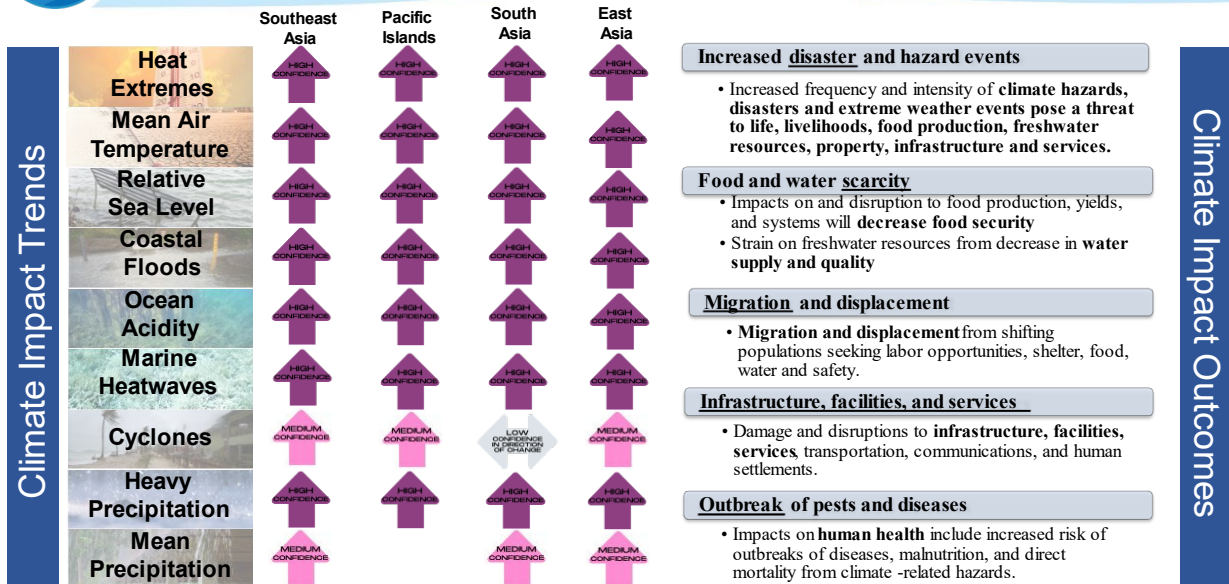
Climate Impact Trends

| | Southeast Asia | Pacific Islands | South Asia | East Asia |
|---|---|---|---|---|
| Heat Extremes | HIGH CONFIDENCE | HIGH CONFIDENCE | HIGH CONFIDENCE | HIGH CONFIDENCE |
| Mean Air Temperature | HIGH CONFIDENCE | HIGH CONFIDENCE | HIGH CONFIDENCE | HIGH CONFIDENCE |
| Relative Sea Level | HIGH CONFIDENCE | HIGH CONFIDENCE | HIGH CONFIDENCE | HIGH CONFIDENCE |
| Coastal Floods | HIGH CONFIDENCE | HIGH CONFIDENCE | HIGH CONFIDENCE | HIGH CONFIDENCE |
| Ocean Acidity | HIGH CONFIDENCE | HIGH CONFIDENCE | HIGH CONFIDENCE | HIGH CONFIDENCE |
| Marine Heatwaves | HIGH CONFIDENCE | HIGH CONFIDENCE | HIGH CONFIDENCE | HIGH CONFIDENCE |
| Cyclones | MEDIUM CONFIDENCE | MEDIUM CONFIDENCE | LOW CONFIDENCE IN DIRECTION OF CHANGE | MEDIUM CONFIDENCE |
| Heavy Precipitation | HIGH CONFIDENCE | HIGH CONFIDENCE | HIGH CONFIDENCE | HIGH CONFIDENCE |
| Mean Precipitation | MEDIUM CONFIDENCE | | MEDIUM CONFIDENCE | MEDIUM CONFIDENCE |

Increased disaster and hazard events

• Increased frequency and intensity of climate hazards, disasters and extreme weather events pose a threat to life, livelihoods, food production, freshwater resources, property, infrastructure and services.

Food and water scarcity

• Impacts on and disruption to food production, yields, and systems will decrease food security
• Strain on freshwater resources from decrease in water supply and quality

Migration and displacement

• Migration and displacement from shifting populations seeking labor opportunities, shelter, food, water and safety.

Infrastructure, facilities, and services

• Damage and disruptions to infrastructure, facilities, services, transportation, communications, and human settlements.

Outbreak of pests and diseases

• Impacts on human health include increased risk of outbreaks of diseases, malnutrition, and direct mortality from climate -related hazards.

Climate Impact Outcomes